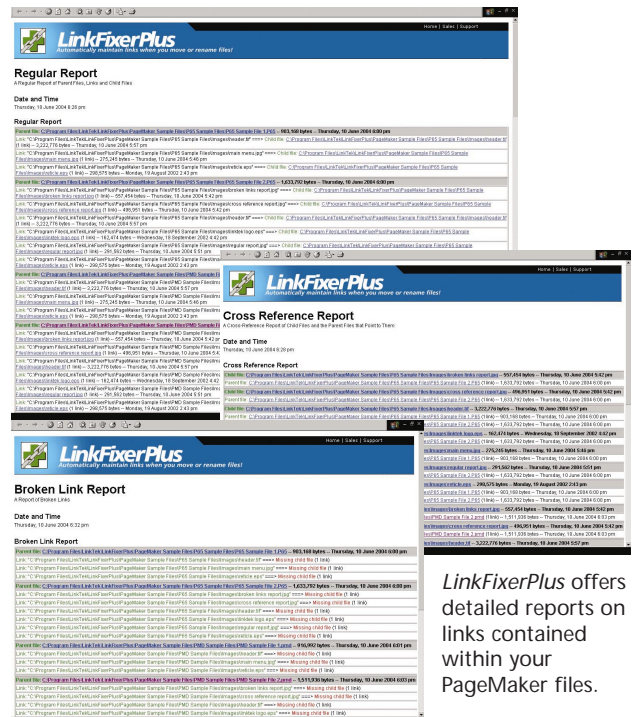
Home | Sales | Support

LinkFixerPlus
Automatically maintain links when you move or rename files!

Regular Report
A Regular Report of Parent Files, Links and Child Files

Date and Time
Thursday, 10 June 2004 6:28 pm

Regular Report

Parent file: C:\Program Files\LinkTek\LinkFixerPlus\PageMaker Sample Files\P65 Sample Files\P65 Sample File 1.P65 -- 903,168 bytes -- Thursday, 10 June 2004 6:00 pm

Link: "C:\Program Files\LinkTek\LinkFixerPlus\PageMaker Sample Files\P65 Sample Files\images\header.tif" ==> Child file: C:\Program Files\LinkTek\LinkFixerPlus\PageMaker Sample Files\P65 Sample Files\images\header.tif (1 link) -- 3,222,776 bytes -- Thursday, 10 June 2004 5:57 pm

Parent file: C:\Program Files\LinkTek\LinkFixerPlus\PageMaker Sample Files\P65 Sample Files\P65 Sample File 2.P65 -- 1,633,792 bytes -- Thursday, 10 June 2004 6:00 pm

Home | Sales | Support

LinkFixerPlus
Automatically maintain links when you move or rename files!

Cross Reference Report
A Cross Reference Report of Child Files and the Parent Files that Point to Them

Date and Time
Thursday, 10 June 2004 6:28 pm

Cross Reference Report

Child file: C:\Program Files\LinkTek\LinkFixerPlus\PageMaker Sample Files\P65 Sample Files\images\broken links report.jpg -- 557,454 bytes -- Thursday, 10 June 2004 5:42 pm

Home | Sales | Support

LinkFixerPlus
Automatically maintain links when you move or rename files!

Broken Link Report
A Report of Broken Links

Date and Time
Thursday, 10 June 2004 6:32 pm

Broken Link Report

Parent file: C:\Program Files\LinkTek\LinkFixerPlus\PageMaker Sample Files\P65 Sample Files\P65 Sample File 1.P65 -- 903,168 bytes -- Thursday, 10 June 2004 6:00 pm

Link: "C:\Program Files\LinkTek\LinkFixerPlus\PageMaker Sample Files\P65 Sample Files\images\header.tif" ==> Missing child file (1 link)

LinkFixerPlus offers detailed reports on links contained within your PageMaker files.